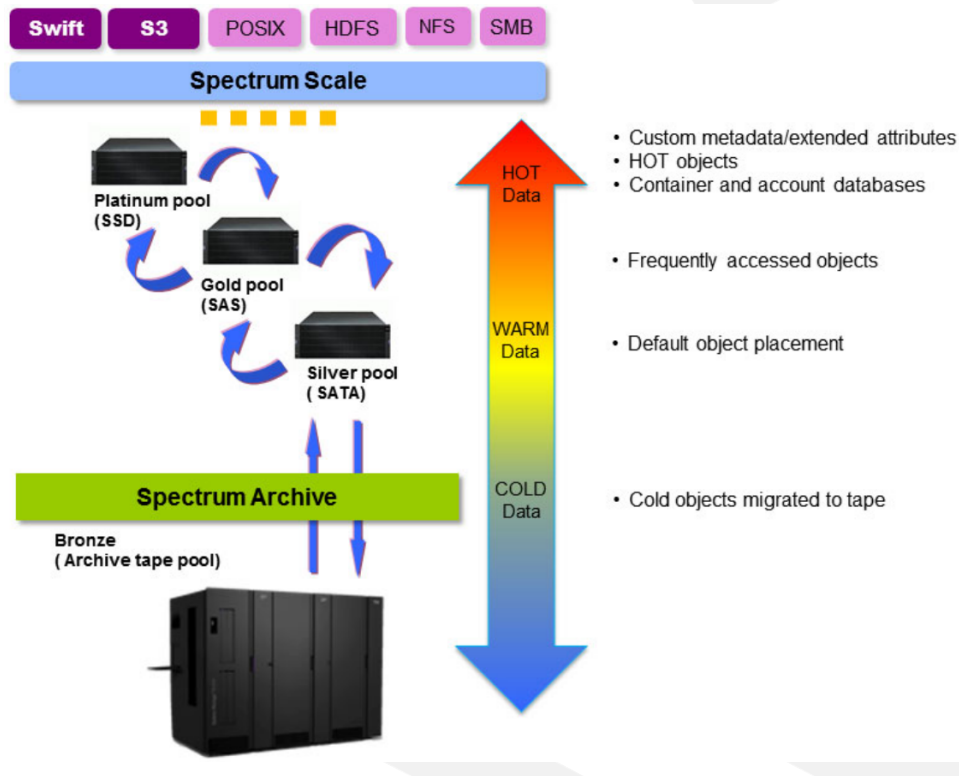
Swift S3 POSIX HDFS NFS SMB

Spectrum Scale

Platinum pool
(SSD)

Gold pool
(SAS)

Silver pool
( SATA)

Spectrum Archive

Bronze
( Archive tape pool)

HOT
Data

WARM
Data

COLD
Data

• Custom metadata/extended attributes
• HOT objects
• Container and account databases

• Frequently accessed objects

• Default object placement

• Cold objects migrated to tape